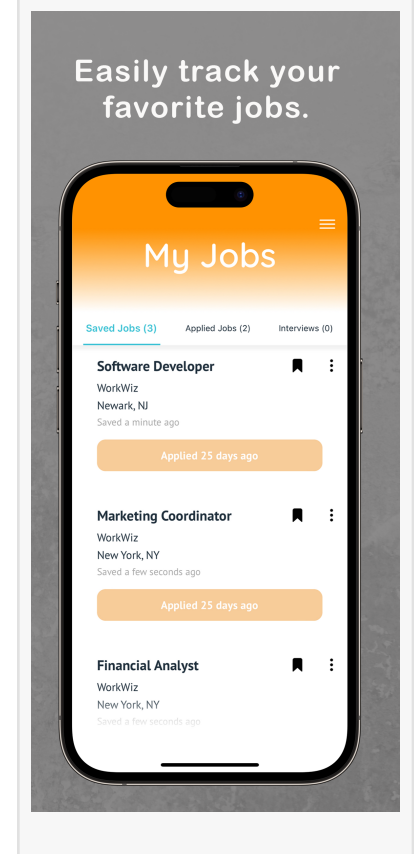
Easily track your favorite jobs.

My Jobs

Saved Jobs (3)
Applied Jobs (2)
Interviews (0)

Software Developer
WorkWiz
Newark, NJ
Saved a minute ago
Applied 25 days ago

Marketing Coordinator
WorkWiz
New York, NY
Saved a few seconds ago
Applied 25 days ago

Financial Analyst
WorkWiz
New York, NY
Saved a few seconds ago